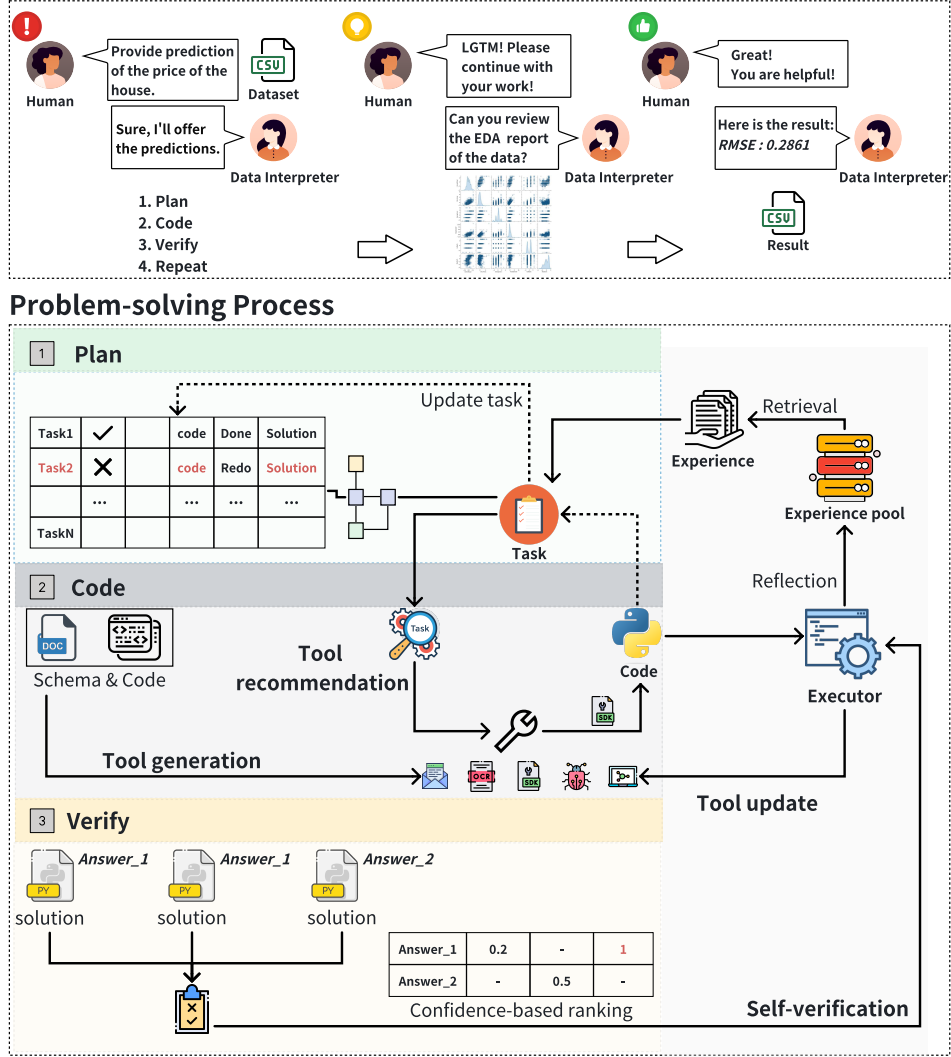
Human

Provide prediction of the price of the house.

CSV

Dataset

Sure, I'll offer the predictions.

Data Interpreter

1. Plan
2. Code
3. Verify
4. Repeat

Human

LGTM! Please continue with your work!

Can you review the EDA report of the data?

Data Interpreter

Human

Great! You are helpful!

Here is the result: *RMSE : 0.2861*

Data Interpreter

CSV

Result

Problem-solving Process

1 Plan

Update task

| Task1 | ✓ | | code | Done | Solution |
|---|---|---|---|---|---|
| Task2 | ✕ | | code | Redo | Solution |
| | ... | | ... | ... | ... |
| TaskN | | | | | |

Task

Retrieval

Experience

Experience pool

2 Code

DOC

Schema & Code

Tool recommendation

Task

Code

SDK

Reflection

Executor

Tool generation

OCR

SDK

Tool update

3 Verify

*Answer_1*

PY

solution

*Answer_1*

PY

solution

*Answer_2*

PY

solution

| Answer_1 | 0.2 | - | 1 |
|---|---|---|---|
| Answer_2 | - | 0.5 | - |

Confidence-based ranking

Self-verification